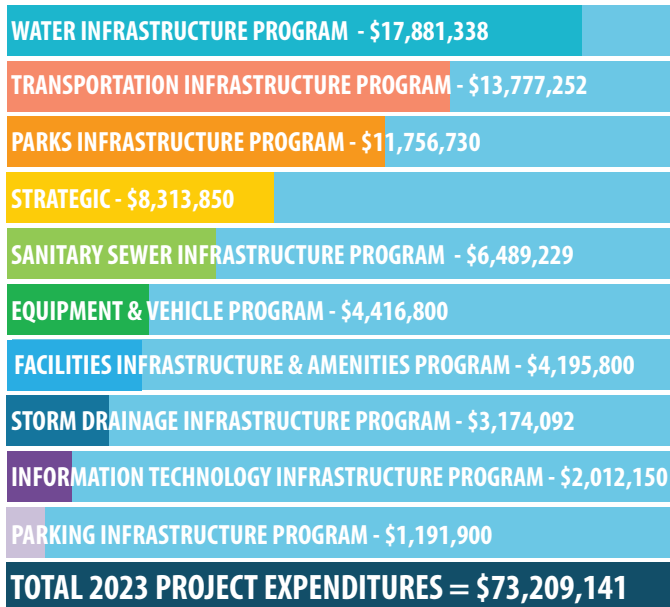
WATER INFRASTRUCTURE PROGRAM - $17,881,338

TRANSPORTATION INFRASTRUCTURE PROGRAM - $13,777,252

PARKS INFRASTRUCTURE PROGRAM - $11,756,730

STRATEGIC - $8,313,850

SANITARY SEWER INFRASTRUCTURE PROGRAM - $6,489,229

EQUIPMENT & VEHICLE PROGRAM - $4,416,800

FACILITIES INFRASTRUCTURE & AMENITIES PROGRAM - $4,195,800

STORM DRAINAGE INFRASTRUCTURE PROGRAM - $3,174,092

INFORMATION TECHNOLOGY INFRASTRUCTURE PROGRAM - $2,012,150

PARKING INFRASTRUCTURE PROGRAM - $1,191,900

TOTAL 2023 PROJECT EXPENDITURES = $73,209,141